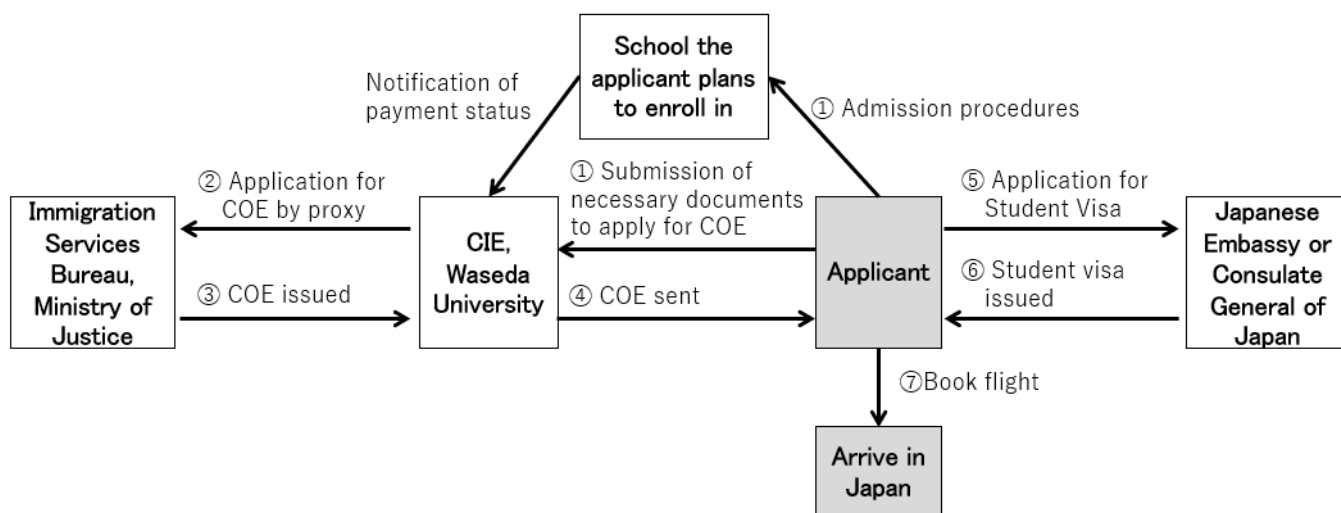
School the applicant plans to enroll in

Notification of payment status

① Admission procedures

② Application for COE by proxy

① Submission of necessary documents to apply for COE

⑤ Application for Student Visa

Immigration Services Bureau, Ministry of Justice

CIE, Waseda University

Applicant

Japanese Embassy or Consulate General of Japan

③ COE issued

④ COE sent

⑥ Student visa issued

⑦Book flight

Arrive in Japan